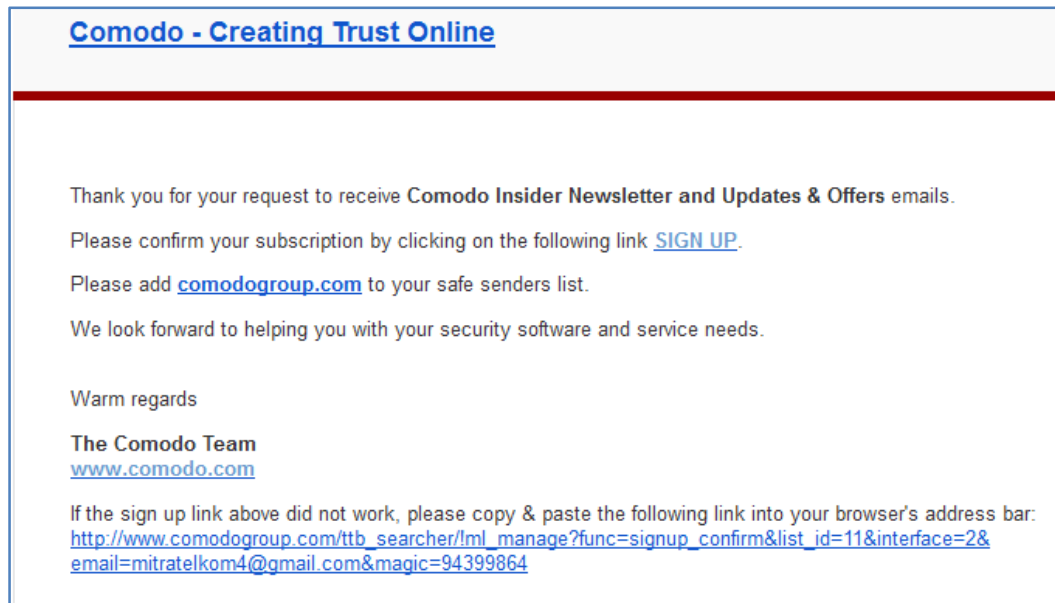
Comodo - Creating Trust Online

Thank you for your request to receive **Comodo Insider Newsletter and Updates & Offers** emails.

Please confirm your subscription by clicking on the following link SIGN UP.

Please add comodogroup.com to your safe senders list.

We look forward to helping you with your security software and service needs.

Warm regards

**The Comodo Team**
www.comodo.com

If the sign up link above did not work, please copy & paste the following link into your browser's address bar:
http://www.comodogroup.com/ttb_searcher/!ml_manage?func=signup_confirm&list_id=11&interface=2&email=mitratelkom4@gmail.com&magic=94399864